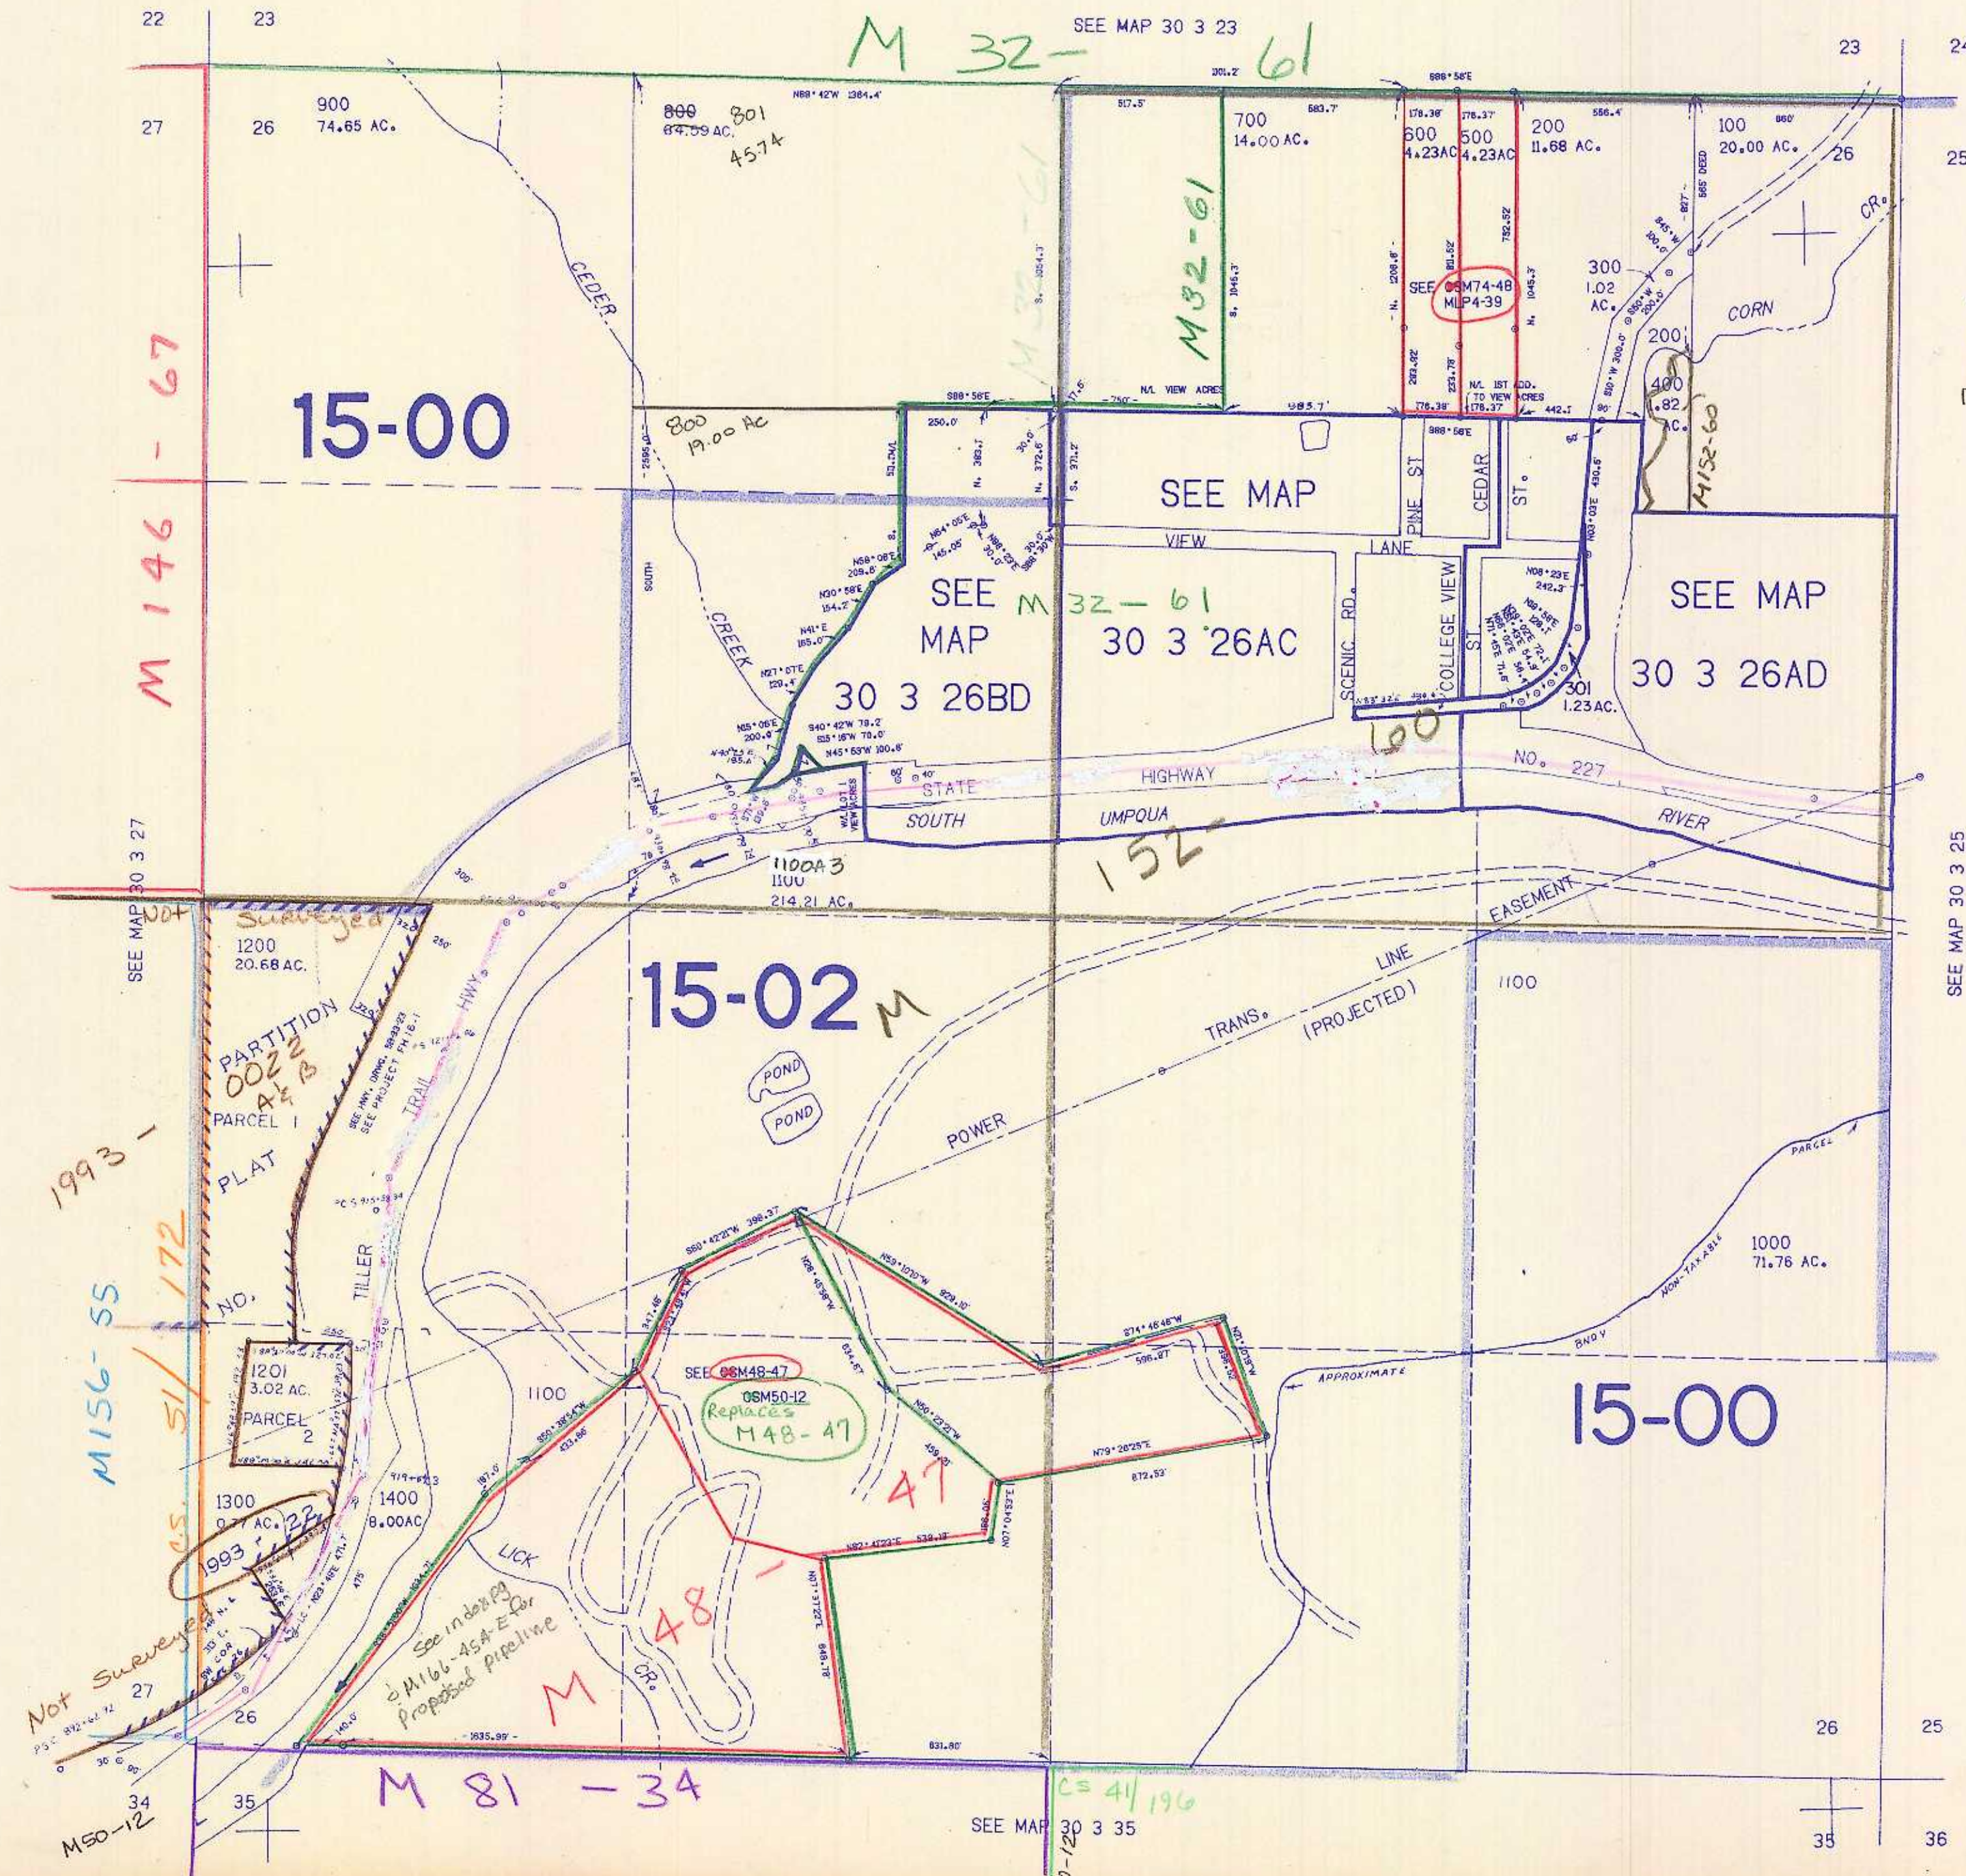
22 23
SEE MAP 30 3 23
M 32 - 61
23 24
27 26
25
900
74.65 AC.
800
64.59 AC.
801
45.74
N88°42'W 1384.4'
301.2'
517.5'
583.7'
700
14.00 AC.
178.36'
178.37'
600
4.23AC
500
4.23AC
200
11.68 AC.
556.4'
100
20.00 AC.
26
CR.
CEDER
M 32-61
SEE OSM74-48
MLP4-39
300
1.02
AC.
CORN
200
400
.82
AC.
M152-60
M 146 - 67
15-00
800
19.00 Ac
S88°56'E
250.0'
N/L VIEW ACRES
985.7'
N/L 1ST ADD. TO VIEW ACRES
178.38'
178.37'
442.1'
S88°56'E
SEE MAP
PINE ST
CEDAR
ST.
VIEW
LANE
SOUTH
CREEK
SEE MAP
30 3 26BD
M 32 - 61
30 3 26AC
SCENIC RD.
COLLEGE VIEW ST
SEE MAP
30 3 26AD
301
1.23AC.
160
N/L 1ST VIEW ACRES
STATE
HIGHWAY
NO. 227
SOUTH
UMPQUA
RIVER
1100A3
1100
214.21 AC.
152-
SEE MAP 30 3 27
Not Surveyed
1200
20.68 AC.
PARTITION
0022
A & B
PARCEL 1
PLAT
NO.
1993 -
51/172
M156-55
15-02
M
POND
POND
EASEMENT
LINE
(PROJECTED)
TRANS.
POWER
1100
TILLER TRAIL HWY.
SEE HWY. DWG. SEE PROJECT
1201
3.02 AC.
PARCEL
2
1100
S60°42'21"W 398.37'
N59°10'10"W 929.10'
SEE OSM48-47
OSM50-12
Replaces
M48-47
47
S74°46'46"W
596.87'
N79°26'25"E
672.53'
1000
71.76 AC.
NON-TAXABLE
PARCEL
BNDY
APPROXIMATE
15-00
1300
0.77 AC.
1400
8.00AC
C.S.
1993 22
LICK
CR.
48
M
See index pg M166-454-E for proposed pipeline
Not Surveyed
27
26
1635.99'
831.80'
M 81 - 34
CS 41/196
SEE MAP 30 3 35
34 35
35 36
26 25
M50-12
SEE MAP 30 3 25